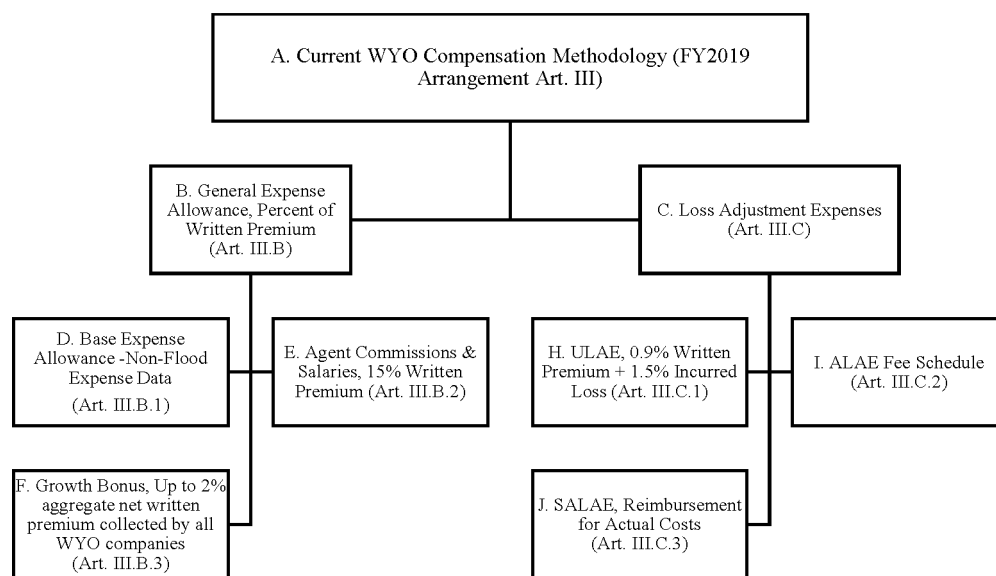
A. Current WYO Compensation Methodology (FY2019 Arrangement Art. III)

B. General Expense Allowance, Percent of Written Premium (Art. III.B)

C. Loss Adjustment Expenses (Art. III.C)

D. Base Expense Allowance -Non-Flood Expense Data (Art. III.B.1)

E. Agent Commissions & Salaries, 15% Written Premium (Art. III.B.2)

H. ULAE, 0.9% Written Premium + 1.5% Incurred Loss (Art. III.C.1)

I. ALAE Fee Schedule (Art. III.C.2)

F. Growth Bonus, Up to 2% aggregate net written premium collected by all WYO companies (Art. III.B.3)

J. SALAE, Reimbursement for Actual Costs (Art. III.C.3)